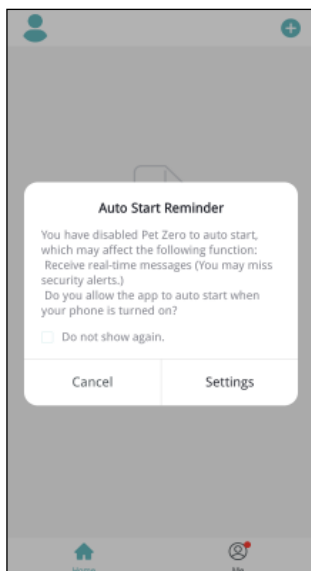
Auto Start Reminder

You have disabled Pet Zero to auto start, which may affect the following function:
Receive real-time messages (You may miss security alerts.)
Do you allow the app to auto start when your phone is turned on?

Do not show again.

Cancel

Settings

Home

Me